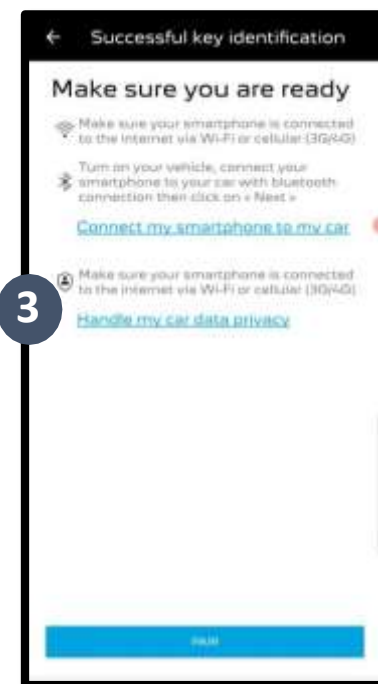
Successful key identification

Make sure you are ready

Make sure your smartphone is connected to the internet via Wi-Fi or cellular (3G/4G)

Turn on your vehicle, connect your smartphone to your car with bluetooth connection then click on « Next »

Connect my smartphone to my car

3

Make sure your smartphone is connected to the internet via Wi-Fi or cellular (3G/4G)

Handle my car data privacy

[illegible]